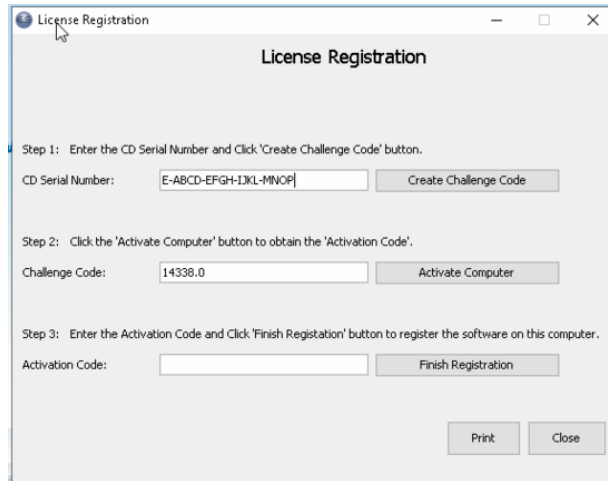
License Registration

License Registration

Step 1: Enter the CD Serial Number and Click 'Create Challenge Code' button.

CD Serial Number: E-ABCD-EFGH-IJKL-MNOP

Create Challenge Code

Step 2: Click the 'Activate Computer' button to obtain the 'Activation Code'.

Challenge Code: 14338.0

Activate Computer

Step 3: Enter the Activation Code and Click 'Finish Registration' button to register the software on this computer.

Activation Code:

Finish Registration

Print

Close